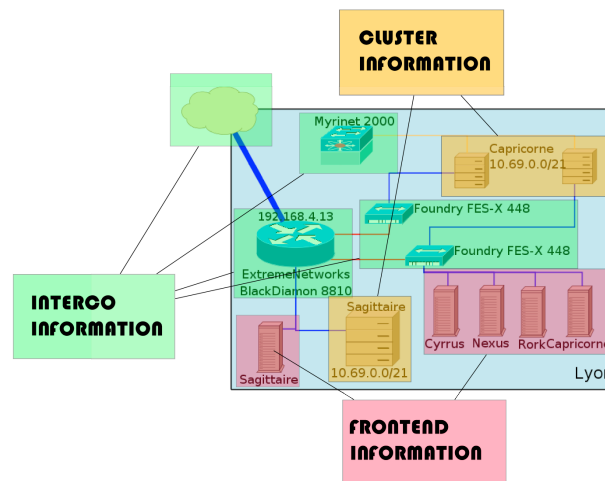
CLUSTER
INFORMATION

Myrinet 2000

Capricorne
10.69.0.0/21

192.168.4.13

Foundry FES-X 448

Foundry FES-X 448

INTERCO
INFORMATION

ExtremeNetworks
BlackDiamon 8810

Sagittaire

Sagittaire
10.69.0.0/21

Cyrrus Nexus Rork Capricorne

Lyon

FRONTEND
INFORMATION